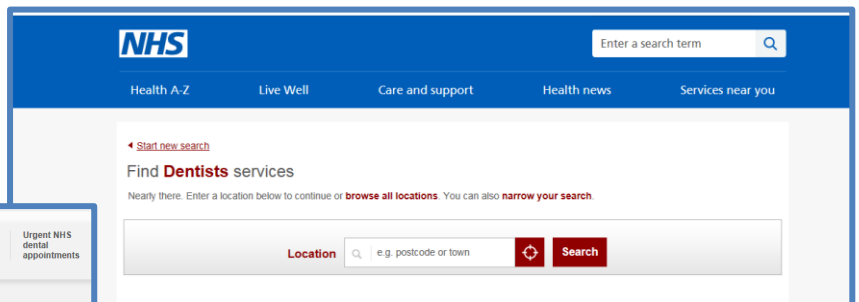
NHS

Enter a search term

Health A-Z
Live Well
Care and support
Health news
Services near you

Start new search

Find Dentists services

Nearly there. Enter a location below to continue or browse all locations. You can also narrow your search.

Urgent NHS dental appointments

Location
e.g. postcode or town
Search